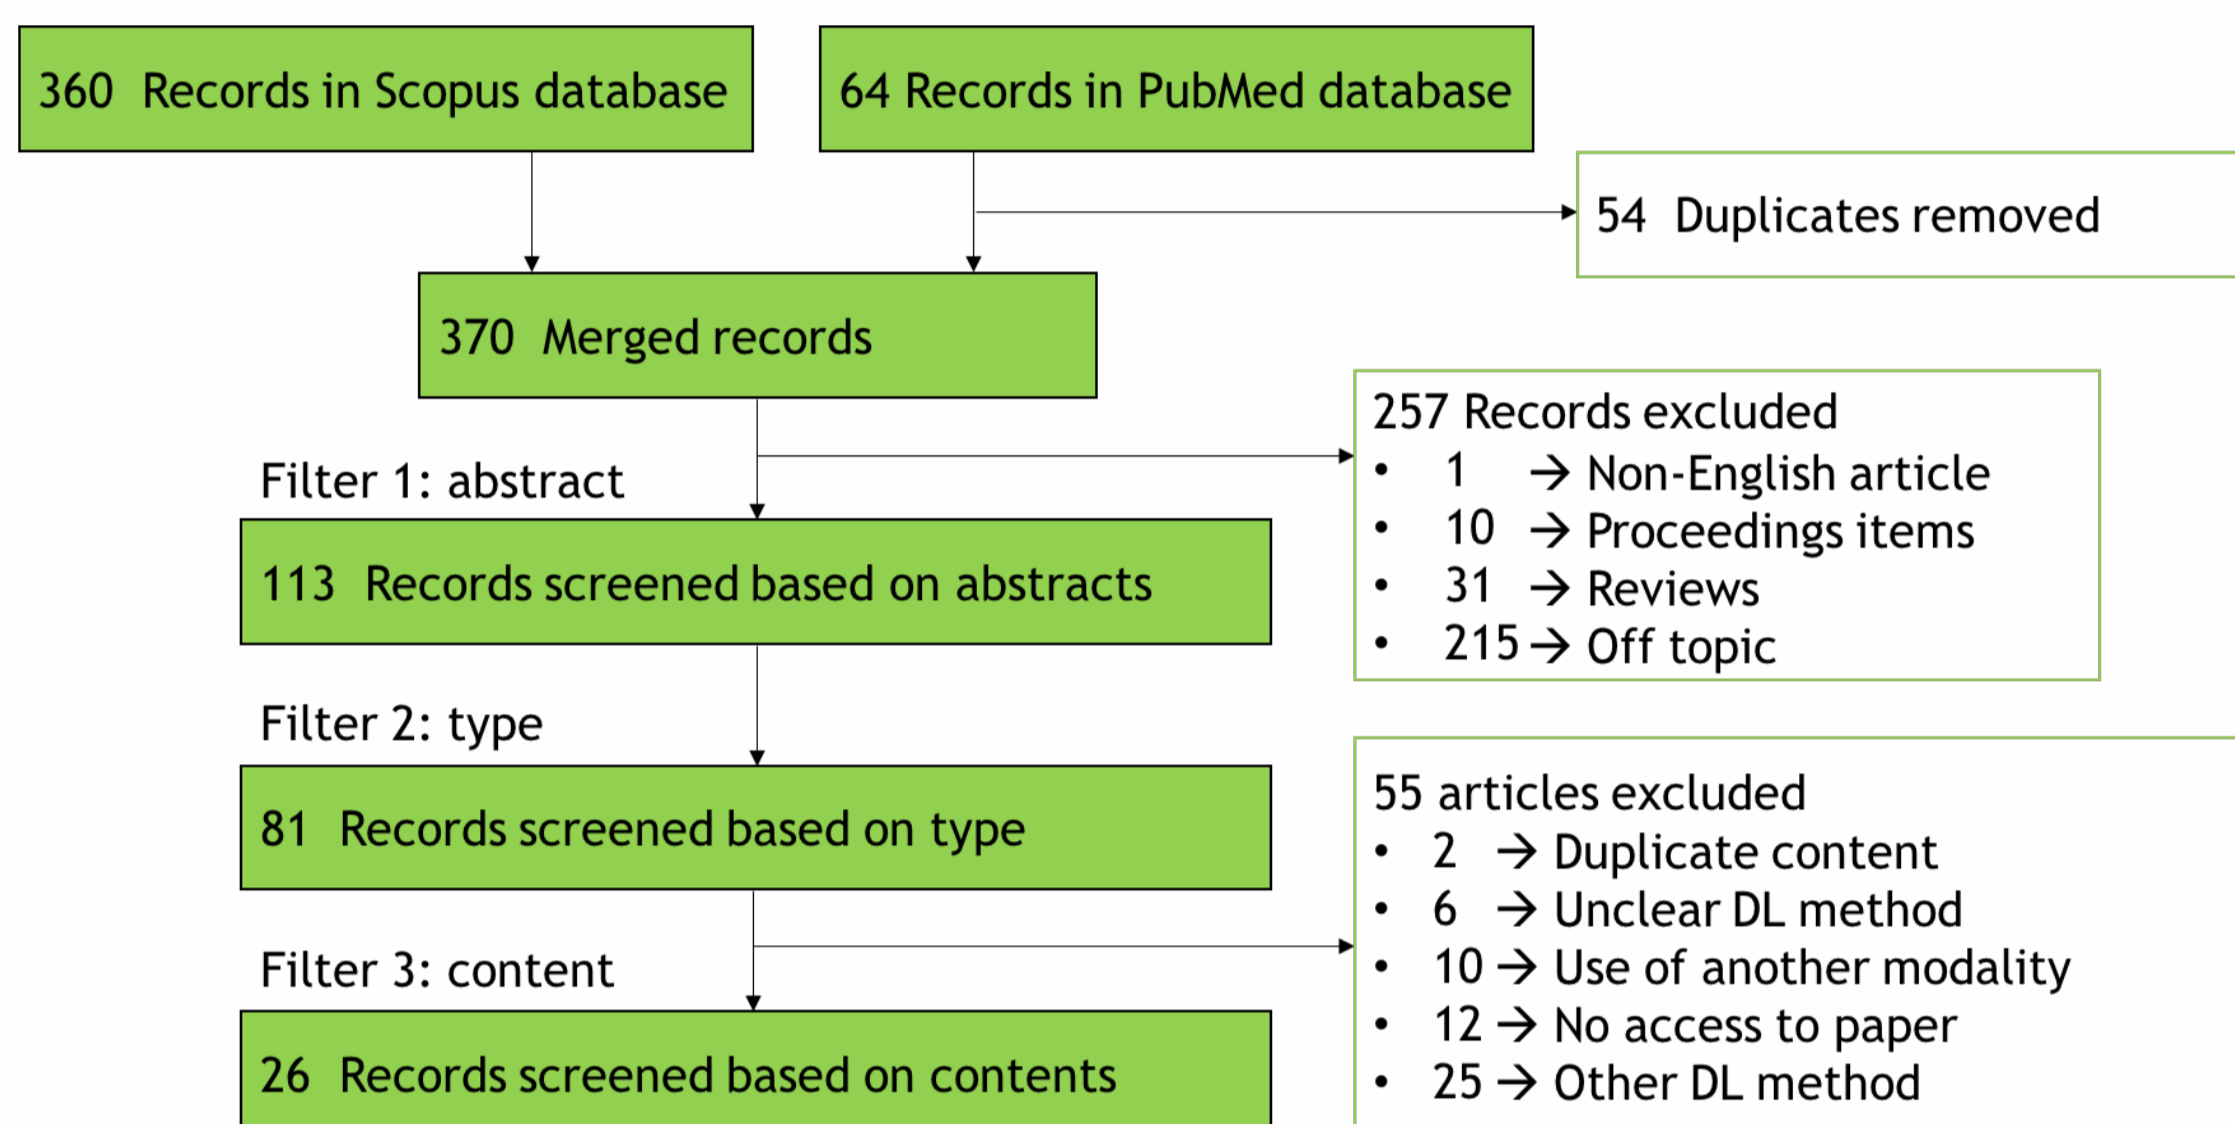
360 Records in Scopus database

64 Records in PubMed database

54 Duplicates removed

370 Merged records

257 Records excluded
- 1 → Non-English article
- 10 → Proceedings items
- 31 → Reviews
- 215 → Off topic

Filter 1: abstract

113 Records screened based on abstracts

Filter 2: type

81 Records screened based on type

55 articles excluded
- 2 → Duplicate content
- 6 → Unclear DL method
- 10 → Use of another modality
- 12 → No access to paper
- 25 → Other DL method

Filter 3: content

26 Records screened based on contents